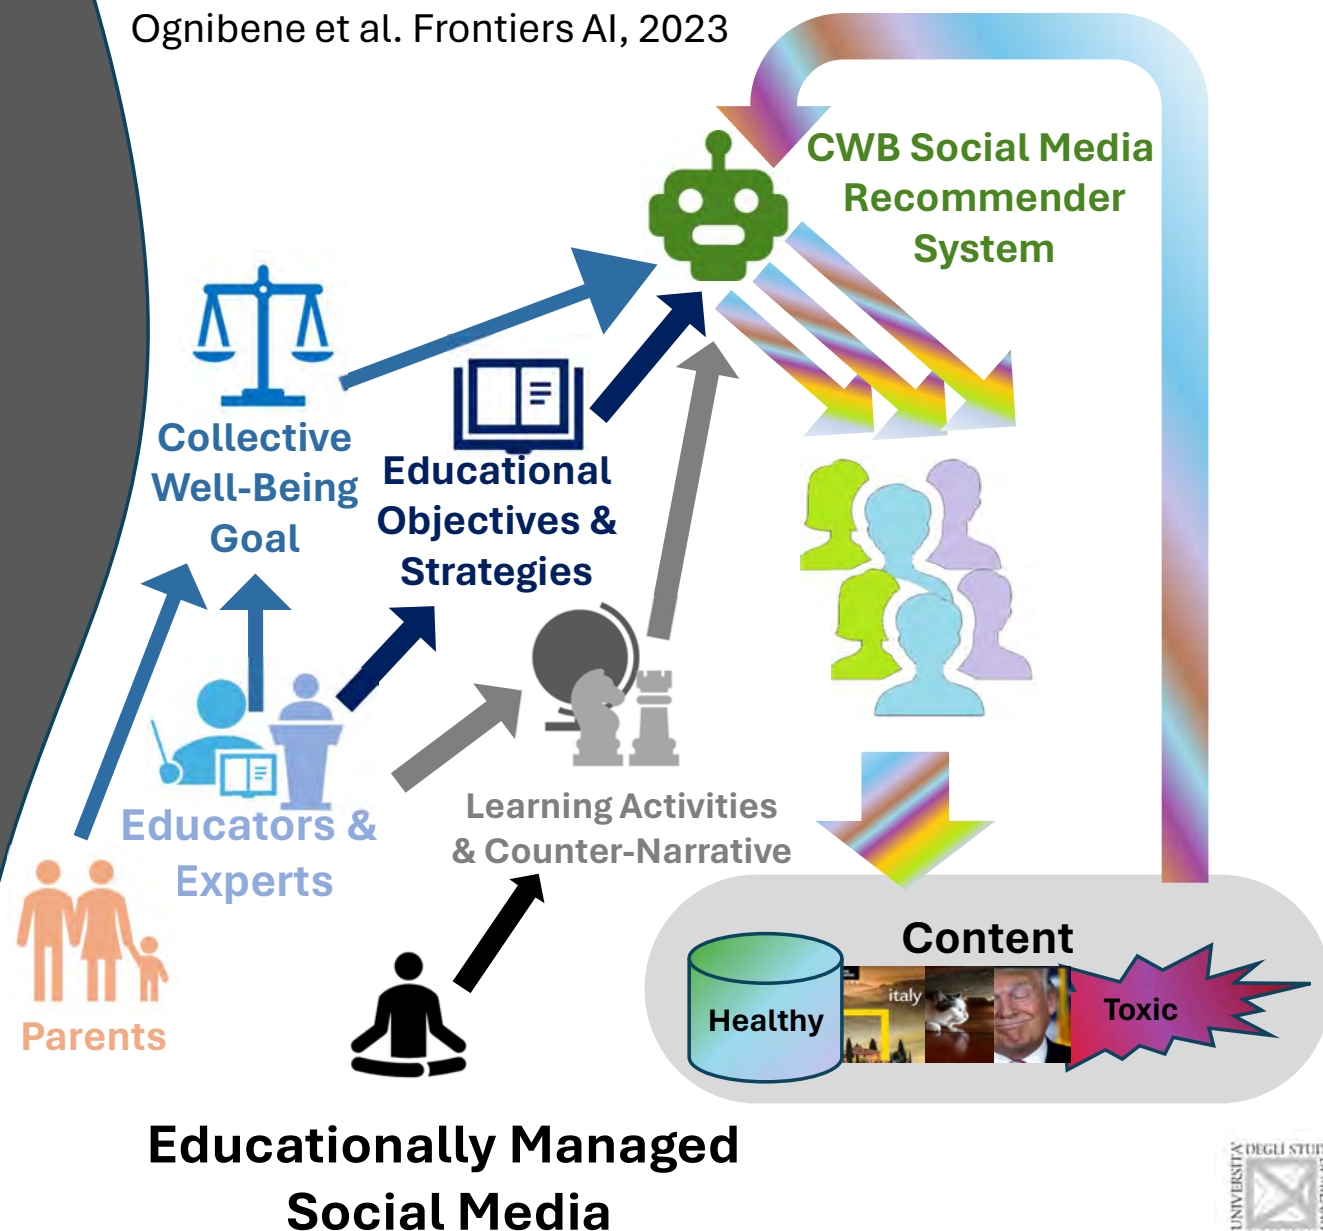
Ognibene et al. Frontiers AI, 2023

CWB Social Media Recommender System

Collective Well-Being Goal

Educational Objectives & Strategies

Educators & Experts

Parents

Learning Activities & Counter-Narrative

Content

Healthy

italy

Toxic

Educationally Managed Social Media

UNIVERSITÀ DEGLI STUDI